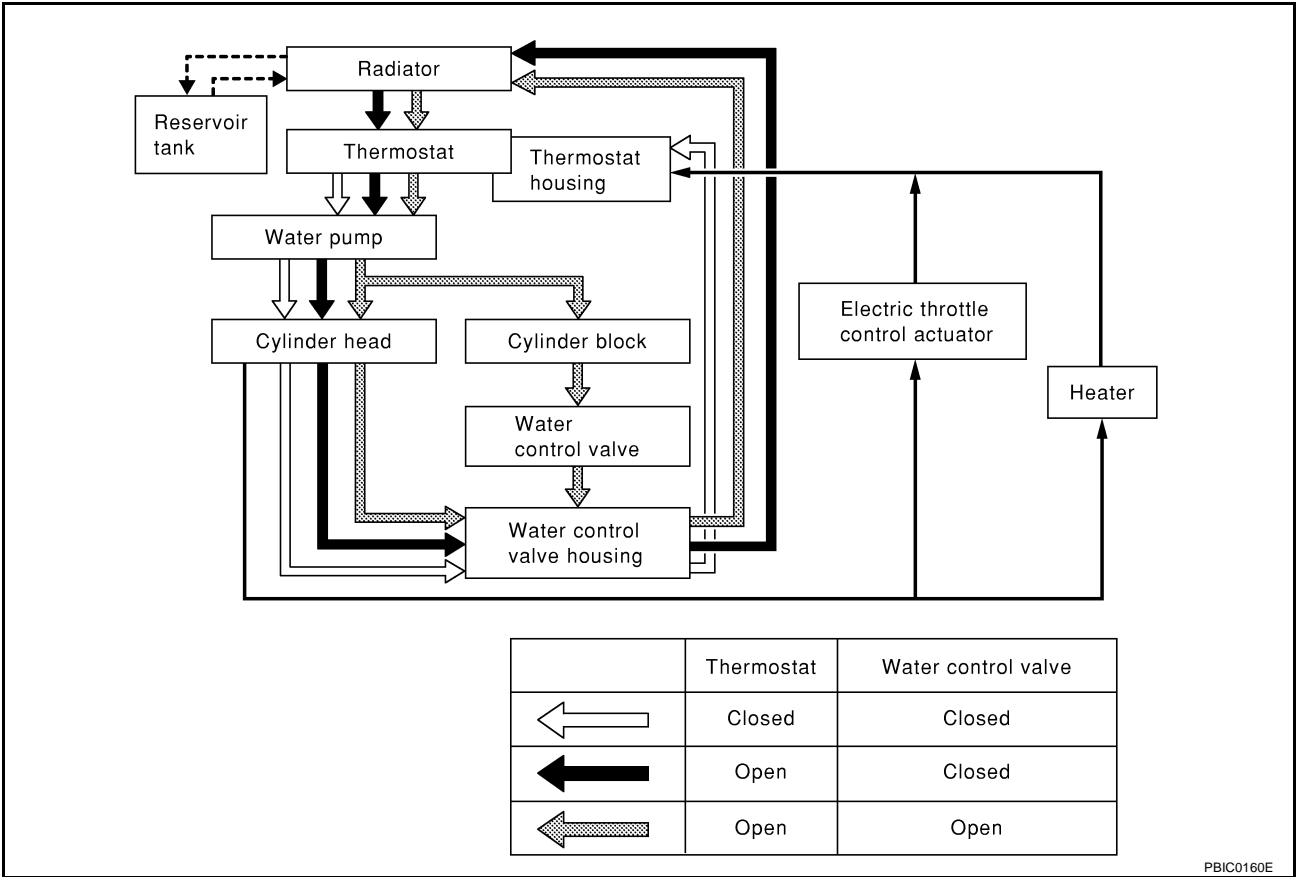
Radiator

Reservoir tank

Thermostat

Thermostat housing

Water pump

Cylinder head

Cylinder block

Water control valve

Water control valve housing

Electric throttle control actuator

Heater

|  | Thermostat | Water control valve |
|---|---|---|
|  | Closed | Closed |
|  | Open | Closed |
|  | Open | Open |

PBIC0160E